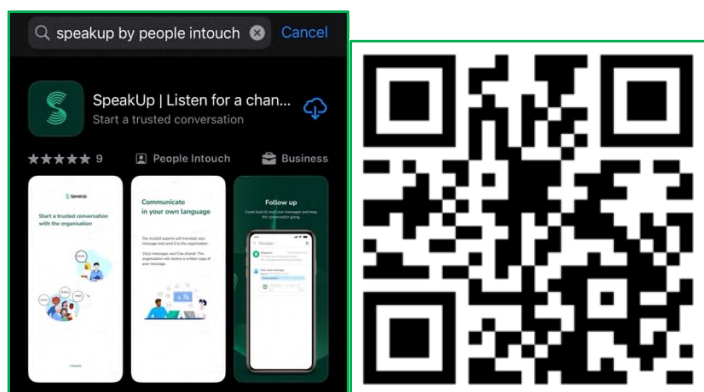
speakup by people intouch

Cancel

SpeakUp | Listen for a chan...

Start a trusted conversation

9

People Intouch

Business

SpeakUp

Start a trusted conversation with the organisation

Communicate in your own language

Follow up

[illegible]